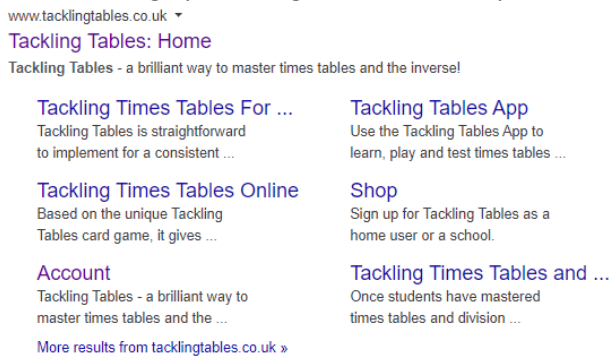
www.tacklingtables.co.uk ▾

Tackling Tables: Home

Tackling Tables - a brilliant way to master times tables and the inverse!

Tackling Times Tables For ...
Tackling Tables is straightforward to implement for a consistent ...

Tackling Times Tables Online
Based on the unique Tackling Tables card game, it gives ...

Account
Tackling Tables - a brilliant way to master times tables and the ...

Tackling Tables App
Use the Tackling Tables App to learn, play and test times tables ...

Shop
Sign up for Tackling Tables as a home user or a school.

Tackling Times Tables and ...
Once students have mastered times tables and division ...

More results from tacklingtables.co.uk »